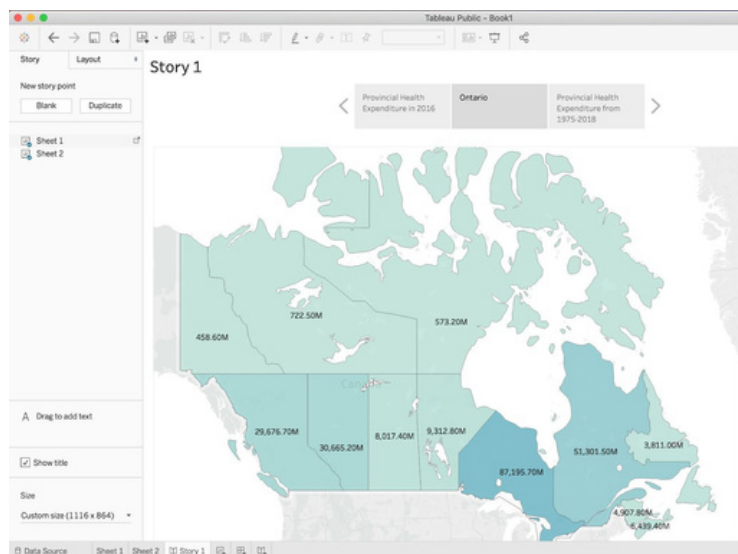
Tableau Public - Book1

Story

Layout

New story point

Blank

Duplicate

Sheet 1

Sheet 2

A Drag to add text

Show title

Size

Custom size (1116 x 864)

Story 1

Provincial Health Expenditure in 2016

Ontario

Provincial Health Expenditure from 1975-2018

722.50M

573.20M

458.60M

Canada

29,676.70M

30,665.20M

8,017.40M

9,312.80M

87,195.70M

51,301.50M

3,811.00M

4,907.80M

6,439.40M

Data Source

Sheet 1

Sheet 2

Story 1